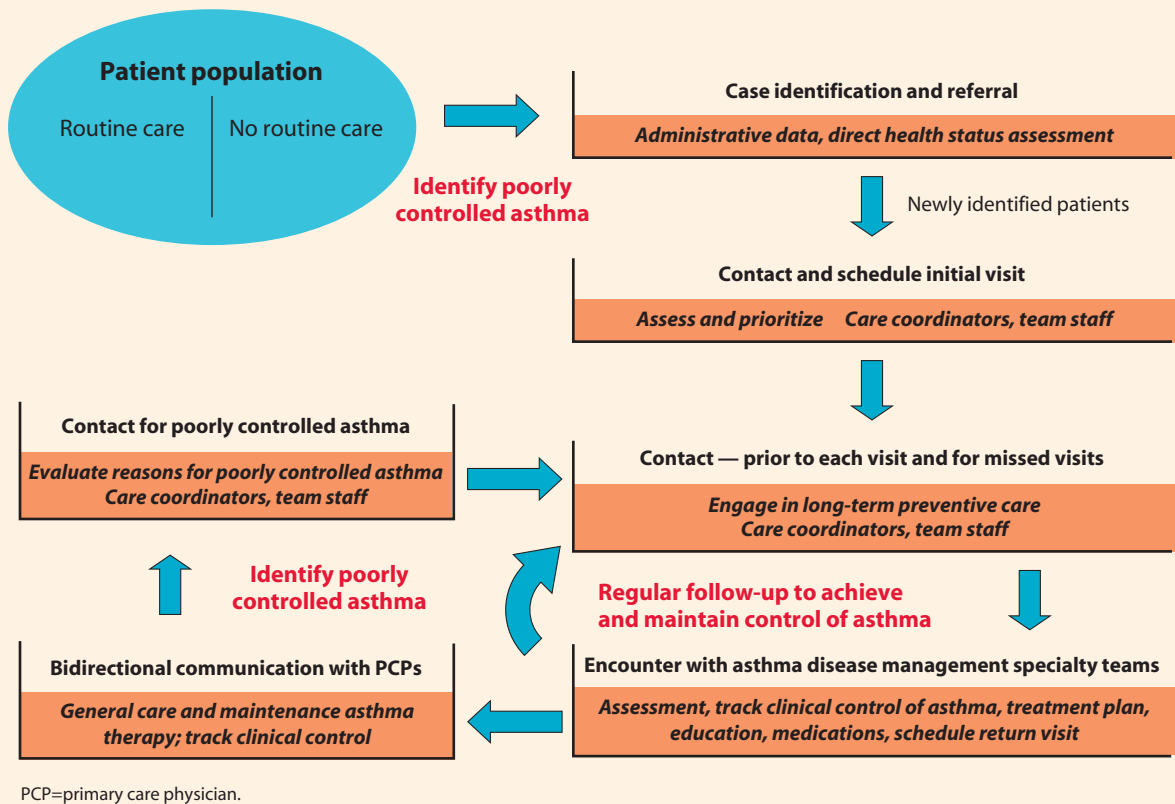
Patient population

Routine care

No routine care

Identify poorly controlled asthma

Case identification and referral

Administrative data, direct health status assessment

Newly identified patients

Contact and schedule initial visit

Assess and prioritize Care coordinators, team staff

Contact for poorly controlled asthma

Evaluate reasons for poorly controlled asthma Care coordinators, team staff

Contact — prior to each visit and for missed visits

Engage in long-term preventive care Care coordinators, team staff

Identify poorly controlled asthma

Regular follow-up to achieve and maintain control of asthma

Bidirectional communication with PCPs

General care and maintenance asthma therapy; track clinical control

Encounter with asthma disease management specialty teams

Assessment, track clinical control of asthma, treatment plan, education, medications, schedule return visit

PCP=primary care physician.